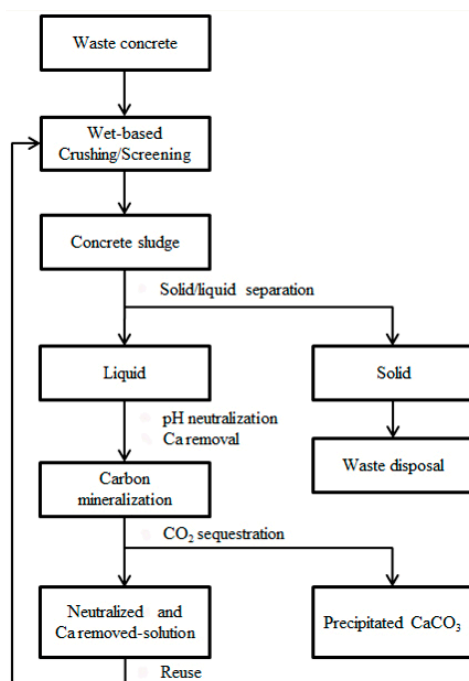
Waste concrete

Wet-based Crushing/Screening

Concrete sludge

Solid/liquid separation

Liquid

Solid

pH neutralization
Ca removal

Waste disposal

Carbon mineralization

$CO_2$ sequestration

Neutralized and Ca removed-solution

Precipitated $CaCO_3$

Reuse